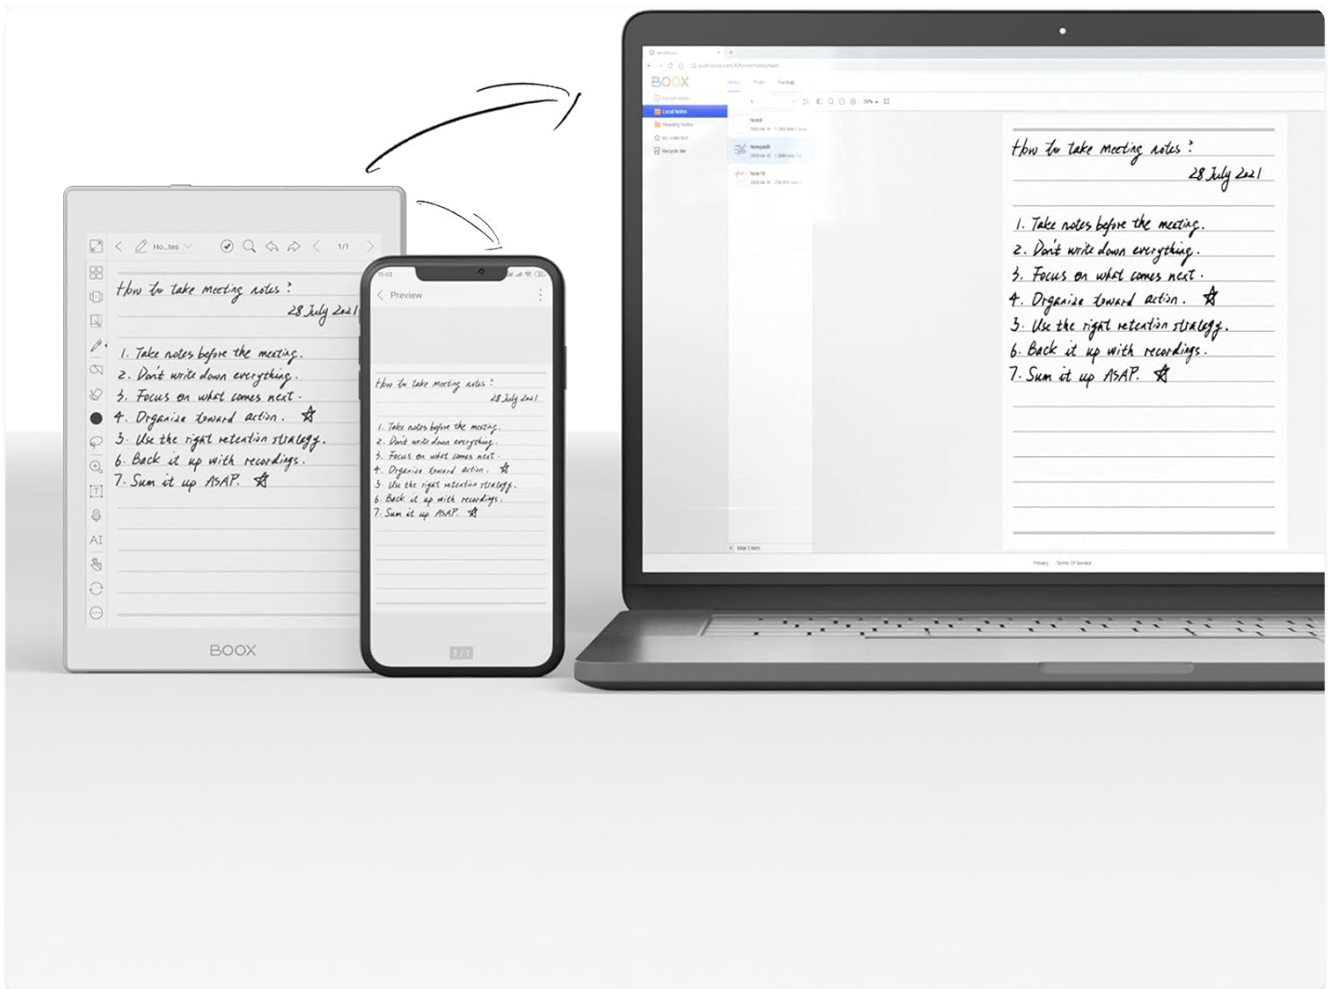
BOOX

Local Notes

Reading Notes

Recycle bin

How to take meeting notes:
28 July 2021

1. Take notes before the meeting.
2. Don't write down everything.
3. Focus on what comes next.
4. Organize toward action. ☆
5. Use the right retention strategy.
6. Back it up with recordings.
7. Sum it up ASAP. ☆

Ho...tes

1/1

How to take meeting notes:
28 July 2021

1. Take notes before the meeting.
2. Don't write down everything.
3. Focus on what comes next.
4. Organize toward action. ☆
5. Use the right retention strategy.
6. Back it up with recordings.
7. Sum it up ASAP. ☆

AI

BOOX

Preview

How to take meeting notes:
28 July 2021

1. Take notes before the meeting.
2. Don't write down everything.
3. Focus on what comes next.
4. Organize toward action. ☆
5. Use the right retention strategy.
6. Back it up with recordings.
7. Sum it up ASAP. ☆

1/1